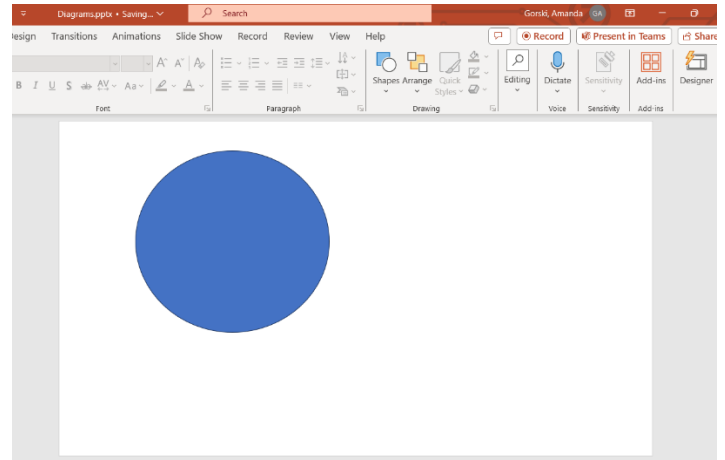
Diagrams.pptx • Saving... Search Gorski, Amanda GA

esign Transitions Animations Slide Show Record Review View Help Record Present in Teams Share

B I U S ab AV Aa A

Font Paragraph Drawing Voice Sensitivity Add-ins

Shapes Arrange Quick Styles Editing Dictate Sensitivity Add-ins Designer